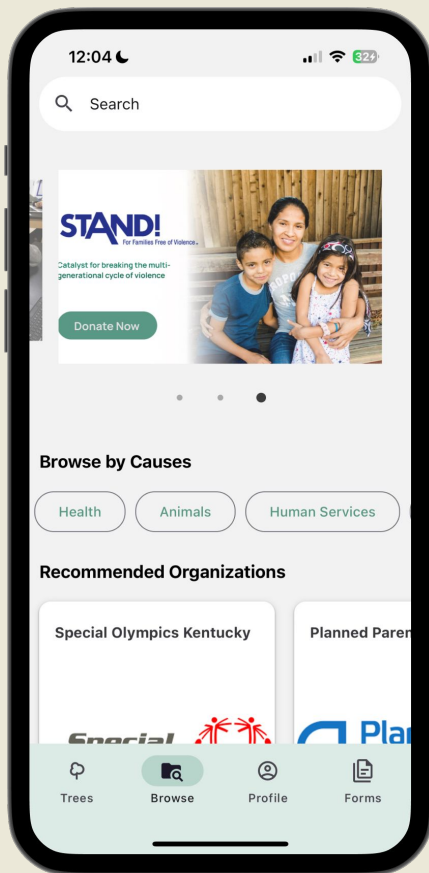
12:04

32

Search

STAND!
For Families Free of Violence.

Catalyst for breaking the multi-generational cycle of violence

Donate Now

Browse by Causes

Health

Animals

Human Services

Recommended Organizations

Special Olympics Kentucky

Planned Paren

Special

Plan

Trees

Browse

Profile

Forms